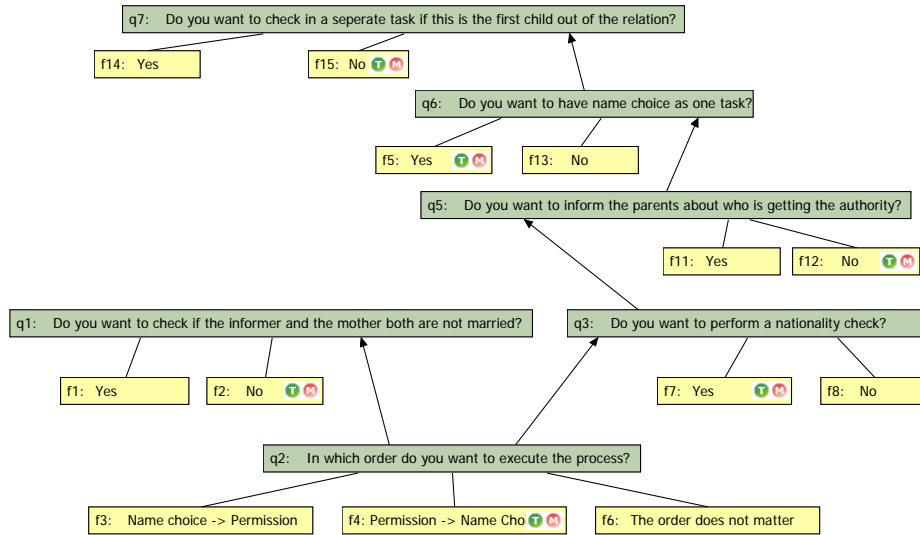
q7: Do you want to check in a seperate task if this is the first child out of the relation?

f14: Yes

f15: No T M

q6: Do you want to have name choice as one task?

f5: Yes T M

f13: No

q5: Do you want to inform the parents about who is getting the authority?

f11: Yes

f12: No T M

q1: Do you want to check if the informer and the mother both are not married?

f1: Yes

f2: No T M

q3: Do you want to perform a nationality check?

f7: Yes T M

f8: No

q2: In which order do you want to execute the process?

f3: Name choice -> Permission

f4: Permission -> Name Cho T M

f6: The order does not matter